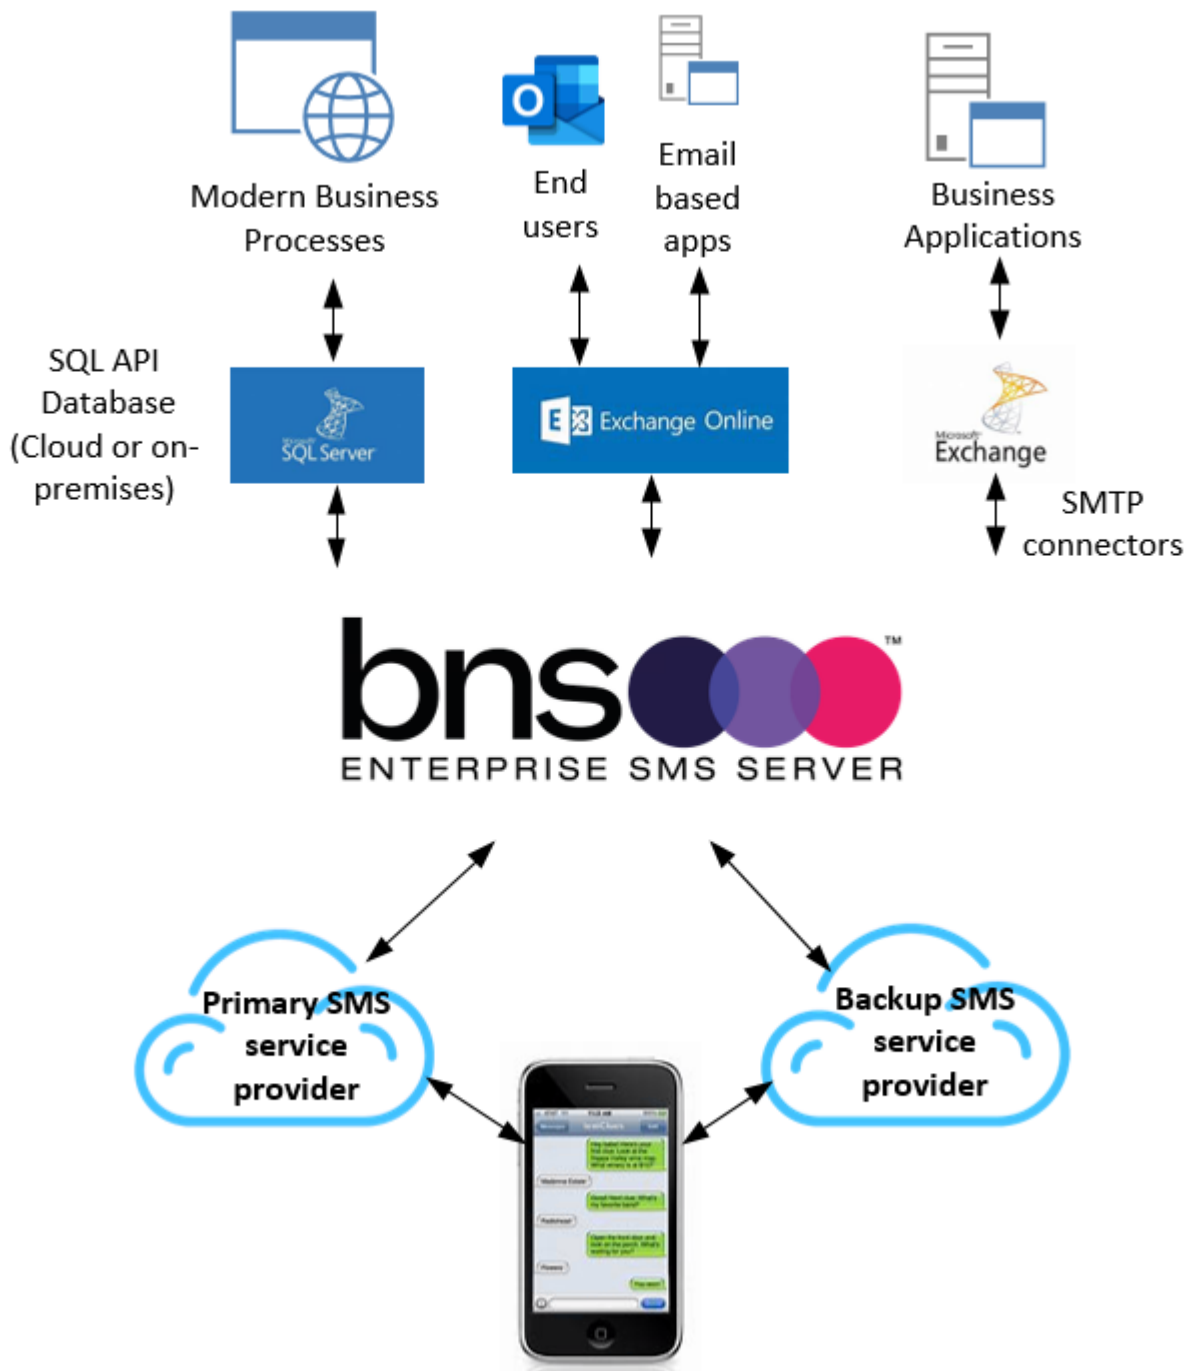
Modern Business Processes

End users

Email based apps

Business Applications

SQL API Database (Cloud or on-premises)

Microsoft SQL Server

Exchange Online

Microsoft Exchange

SMTP connectors

bns™

ENTERPRISE SMS SERVER

Primary SMS service provider

Backup SMS service provider